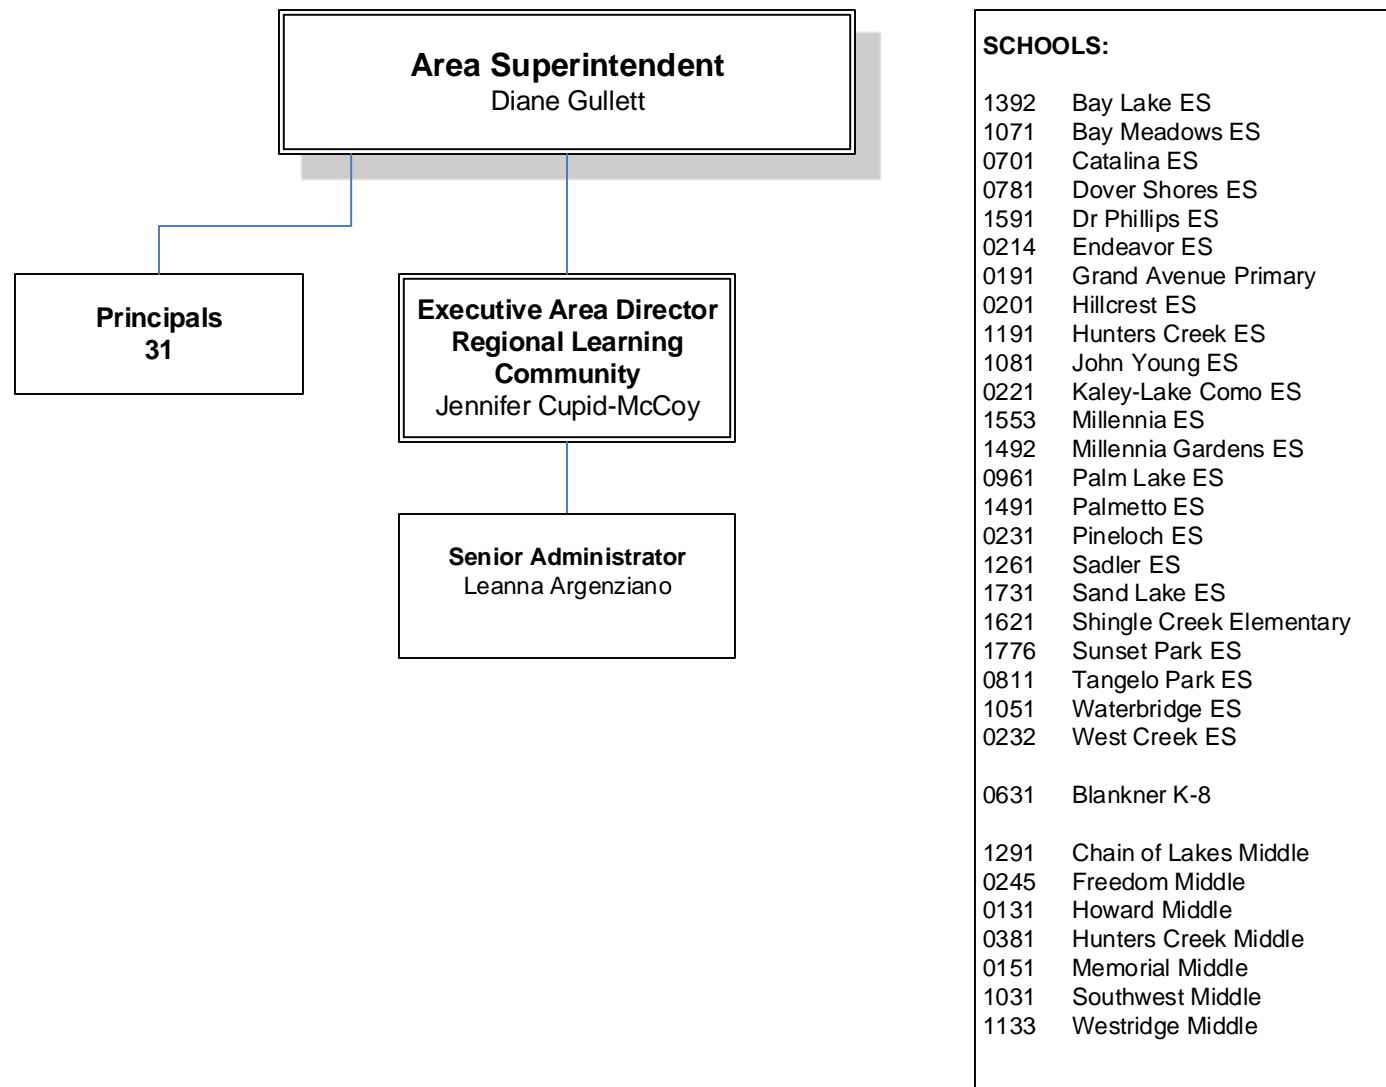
Area Superintendent
Diane Gullett

Principals
31

Executive Area Director
Regional Learning Community
Jennifer Cupid-McCoy

Senior Administrator
Leanna Argenziano

SCHOOLS:

1392 Bay Lake ES
1071 Bay Meadows ES
0701 Catalina ES
0781 Dover Shores ES
1591 Dr Phillips ES
0214 Endeavor ES
0191 Grand Avenue Primary
0201 Hillcrest ES
1191 Hunters Creek ES
1081 John Young ES
0221 Kaley-Lake Como ES
1553 Millennia ES
1492 Millennia Gardens ES
0961 Palm Lake ES
1491 Palmetto ES
0231 Pineloch ES
1261 Sadler ES
1731 Sand Lake ES
1621 Shingle Creek Elementary
1776 Sunset Park ES
0811 Tangelo Park ES
1051 Waterbridge ES
0232 West Creek ES

0631 Blankner K-8

1291 Chain of Lakes Middle
0245 Freedom Middle
0131 Howard Middle
0381 Hunters Creek Middle
0151 Memorial Middle
1031 Southwest Middle
1133 Westridge Middle